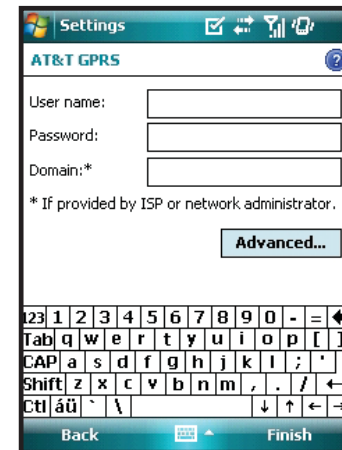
Settings

AT&T GPRS

User name:

Password:

Domain:*

* If provided by ISP or network administrator.

Advanced...

123 1 2 3 4 5 6 7 8 9 0 - =
Tab q w e r t y u i o p [ ]
CAP a s d f g h j k l ; '
Shift z x c v b n m , . /
Ctl áü ` \

Back

Finish